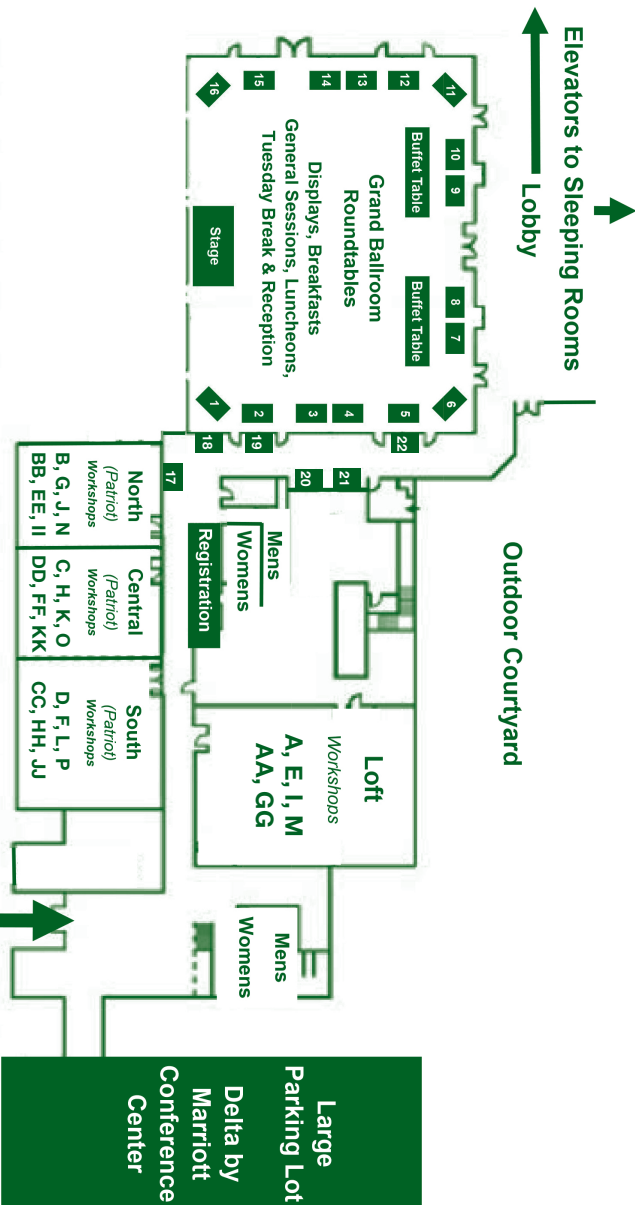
Elevators to Sleeping Rooms

Lobby

11
12
13
14
15
16

10
9
Buffet Table

Grand Ballroom
Roundtables

Displays, Breakfasts
General Sessions, Luncheons,
Tuesday Break & Reception

Stage

Buffet Table
8
7

1
2
3
4
5
6

18
19
22
17
20
21

North
(Patriot)
Workshops
B, G, J, N
BB, EE, II

Central
(Patriot)
Workshops
C, H, K, O
DD, FF, KK

South
(Patriot)
Workshops
D, F, L, P
CC, HH, JJ

Mens
Womens

Registration

Outdoor Courtyard

Loft
Workshops
A, E, I, M
AA, GG

Mens
Womens

Large
Parking Lot

Delta by
Marriott
Conference
Center